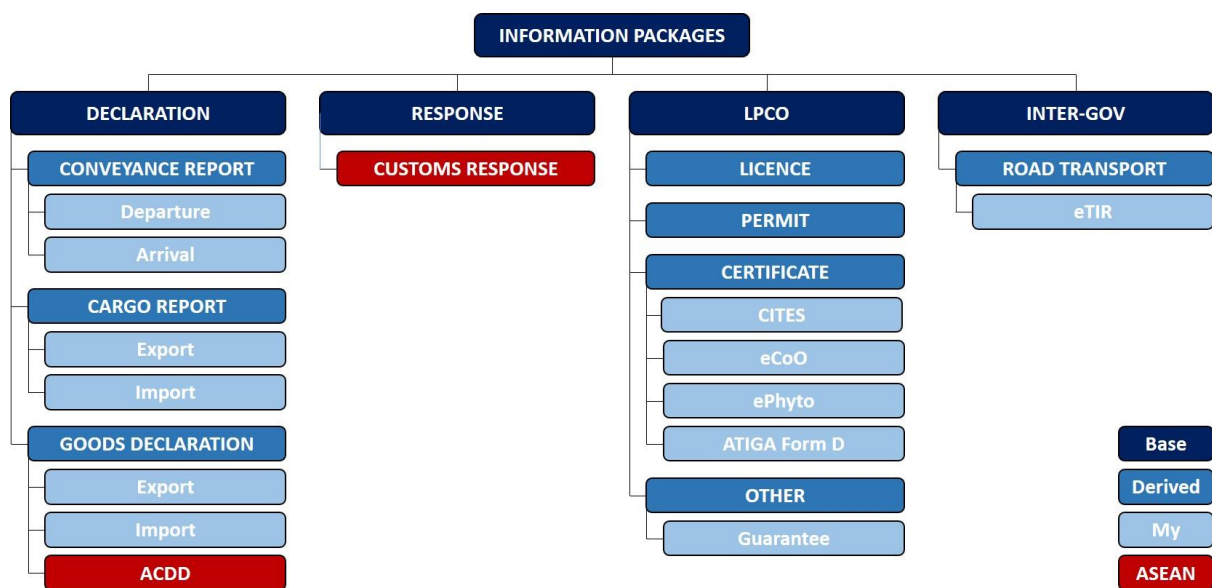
INFORMATION PACKAGES

DECLARATION
CONVEYANCE REPORT
Departure
Arrival
CARGO REPORT
Export
Import
GOODS DECLARATION
Export
Import
ACDD

RESPONSE
CUSTOMS RESPONSE

LPCO
LICENCE
PERMIT
CERTIFICATE
CITES
eCoO
ePhyto
ATIGA Form D
OTHER
Guarantee

INTER-GOV
ROAD TRANSPORT
eTIR

Base
Derived
My
ASEAN